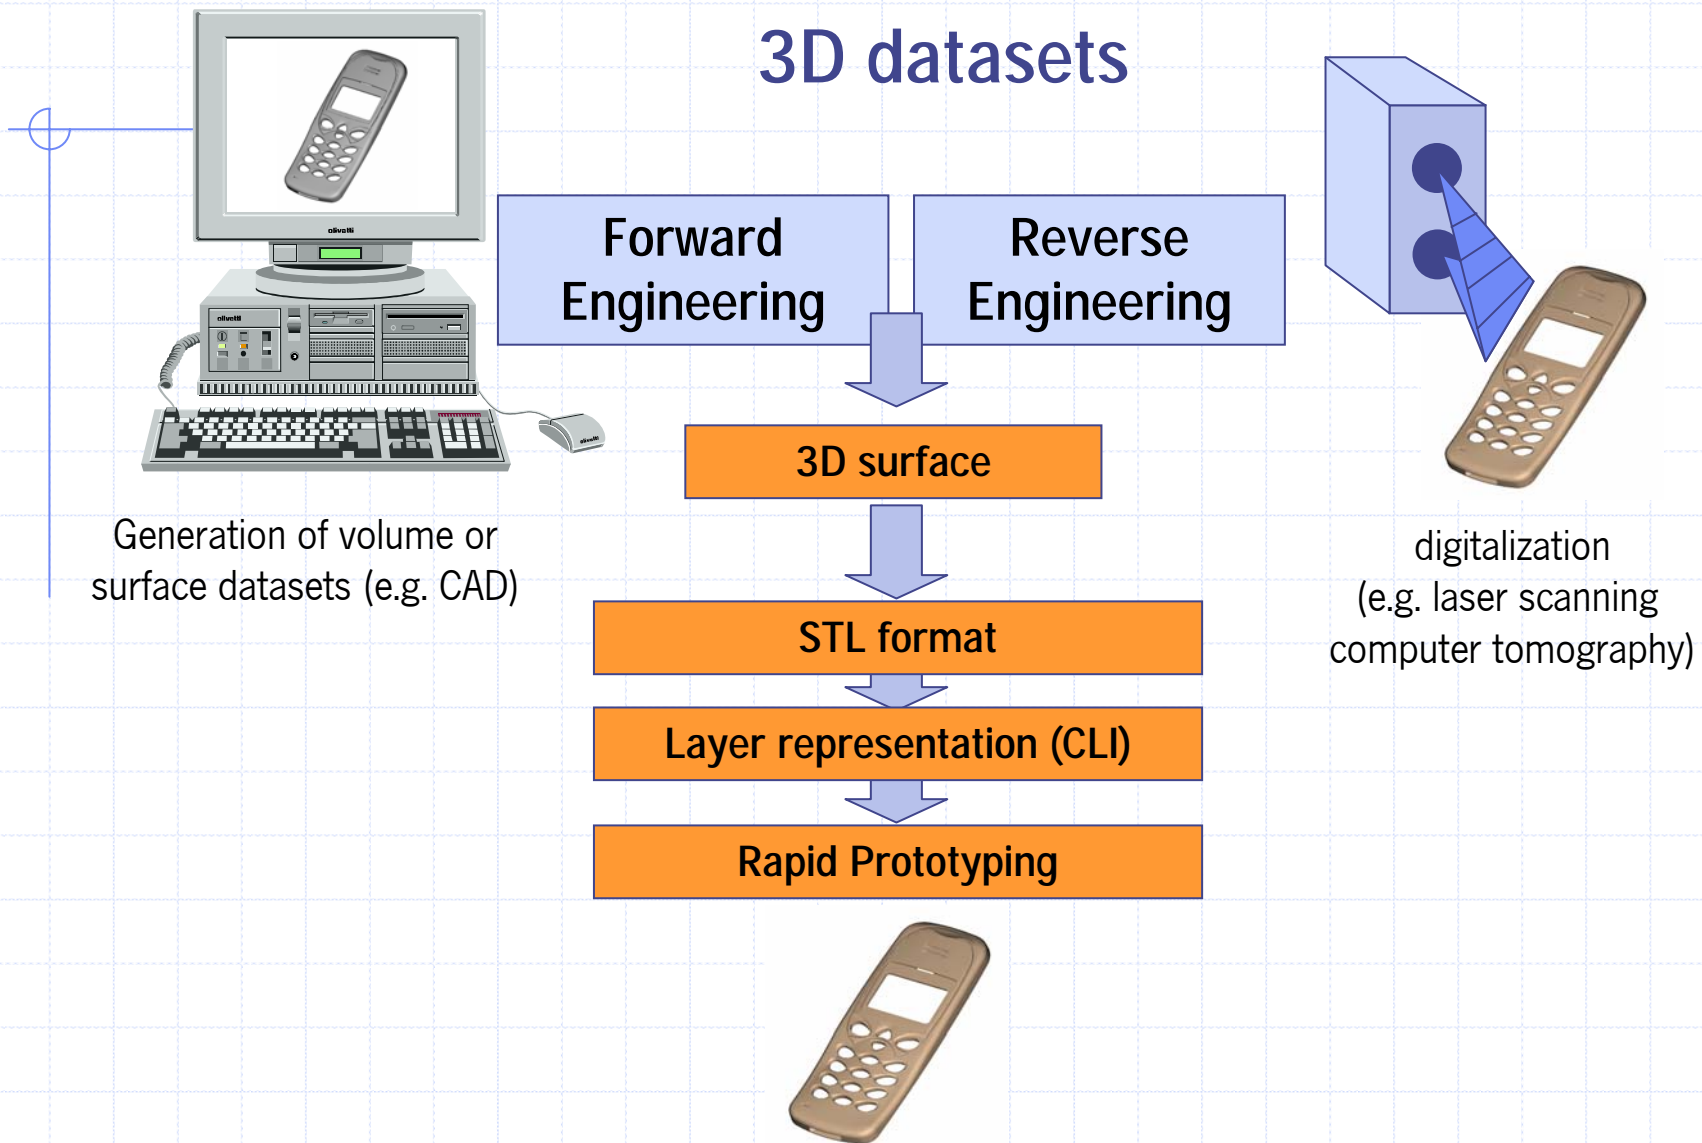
3D datasets

olivetti

olivetti

olivetti

Forward Engineering

Reverse Engineering

Generation of volume or surface datasets (e.g. CAD)

3D surface

digitalization (e.g. laser scanning computer tomography)

STL format

Layer representation (CLI)

Rapid Prototyping